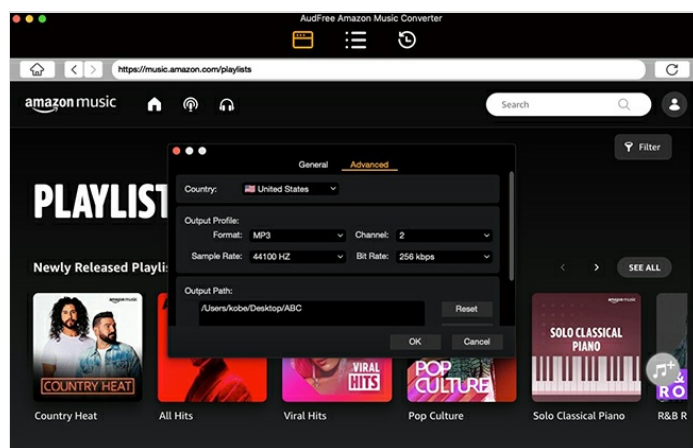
AudFree Amazon Music Converter

https://music.amazon.com/playlists

amazon music

Search

Filter

PLAYLIST

Newly Released Playli

SEE ALL

General Advanced

Country: United States

Output Profile:

Format: MP3

Channel: 2

Sample Rate: 44100 HZ

Bit Rate: 256 kbps

Output Path:

/Users/kobe/Desktop/ABC

Reset

OK

Cancel

amazon music

COUNTRY HEAT

VIRAL HITS

POP CULTURE

amazon music

SOLO CLASSICAL PIANO

RO

Country Heat

All Hits

Viral Hits

Pop Culture

Solo Classical Piano

R&B R